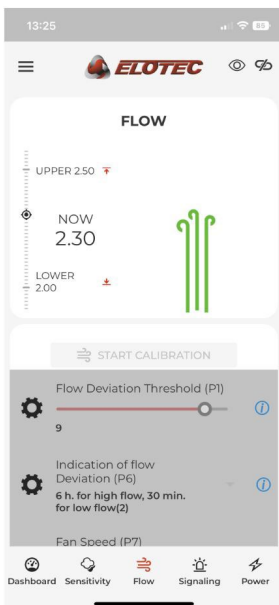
13:25

65

ELOTEC

FLOW

UPPER 2.50

NOW
2.30

LOWER
2.00

START CALIBRATION

Flow Deviation Threshold (P1)
9

Indication of flow Deviation (P6)
6 h. for high flow, 30 min. for low flow(2)

Fan Speed (P7)

Dashboard Sensitivity Flow Signaling Power